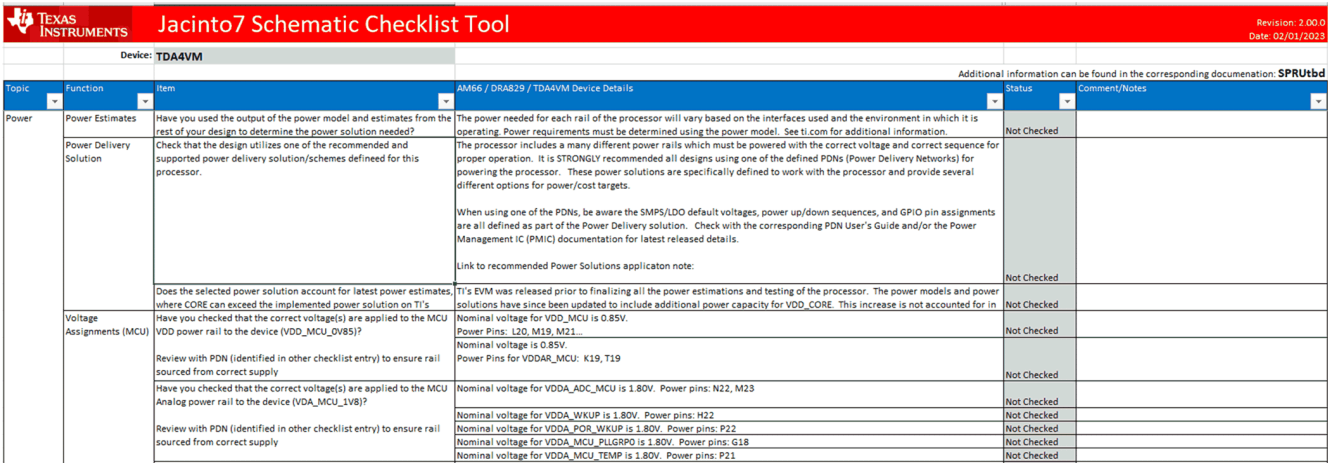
TEXAS INSTRUMENTS

Jacinto7 Schematic Checklist Tool

Revision: 2.00.0
Date: 02/01/2023

Device: TDA4VM

Additional information can be found in the corresponding documenation: SPRUtbd

| Topic | Function | Item | AM66 / DRA829 / TDA4VM Device Details | Status | Comment/Notes |
|---|---|---|---|---|---|
| Power | Power Estimates | Have you used the output of the power model and estimates from the rest of your design to determine the power solution needed? | The power needed for each rail of the processor will vary based on the interfaces used and the environment in which it is operating. Power requirements must be determined using the power model. See ti.com for additional information. | Not Checked | |
| | Power Delivery Solution | Check that the design utilizes one of the recommended and supported power delivery solution/schemes defineed for this processor. | The processor includes a many different power rails which must be powered with the correct voltage and correct sequence for proper operation. It is STRONGLY recommended all designs using one of the defined PDNs (Power Delivery Networks) for powering the processor. These power solutions are specifically defined to work with the processor and provide several different options for power/cost targets.<br><br>When using one of the PDNs, be aware the SMPS/LDO default voltages, power up/down sequences, and GPIO pin assignments are all defined as part of the Power Delivery solution. Check with the corresponding PDN User's Guide and/or the Power Management IC (PMIC) documentation for latest released details.<br><br>Link to recommended Power Solutions applicaton note: | Not Checked | |
| | | Does the selected power solution account for latest power estimates, where CORE can exceed the implemented power solution on TI's | TI's EVM was released prior to finalizing all the power estimations and testing of the processor. The power models and power solutions have since been updated to include additional power capacity for VDD_CORE. This increase is not accounted for in | Not Checked | |
| | Voltage Assignments (MCU) | Have you checked that the correct voltage(s) are applied to the MCU VDD power rail to the device (VDD_MCU_0V85)?<br><br>Review with PDN (identified in other checklist entry) to ensure rail sourced from correct supply | Nominal voltage for VDD_MCU is 0.85V.<br>Power Pins: L20, M19, M21... | Not Checked | |
| | | | Nominal voltage is 0.85V.<br>Power Pins for VDDAR_MCU: K19, T19 | Not Checked | |
| | | Have you checked that the correct voltage(s) are applied to the MCU Analog power rail to the device (VDA_MCU_1V8)?<br><br>Review with PDN (identified in other checklist entry) to ensure rail sourced from correct supply | Nominal voltage for VDDA_ADC_MCU is 1.80V. Power pins: N22, M23 | Not Checked | |
| | | | Nominal voltage for VDDA_WKUP is 1.80V. Power pins: H22 | Not Checked | |
| | | | Nominal voltage for VDDA_POR_WKUP is 1.80V. Power pins: P22 | Not Checked | |
| | | | Nominal voltage for VDDA_MCU_PLLGRP0 is 1.80V. Power pins: G18 | Not Checked | |
| | | | Nominal voltage for VDDA_MCU_TEMP is 1.80V. Power pins: P21 | Not Checked | |